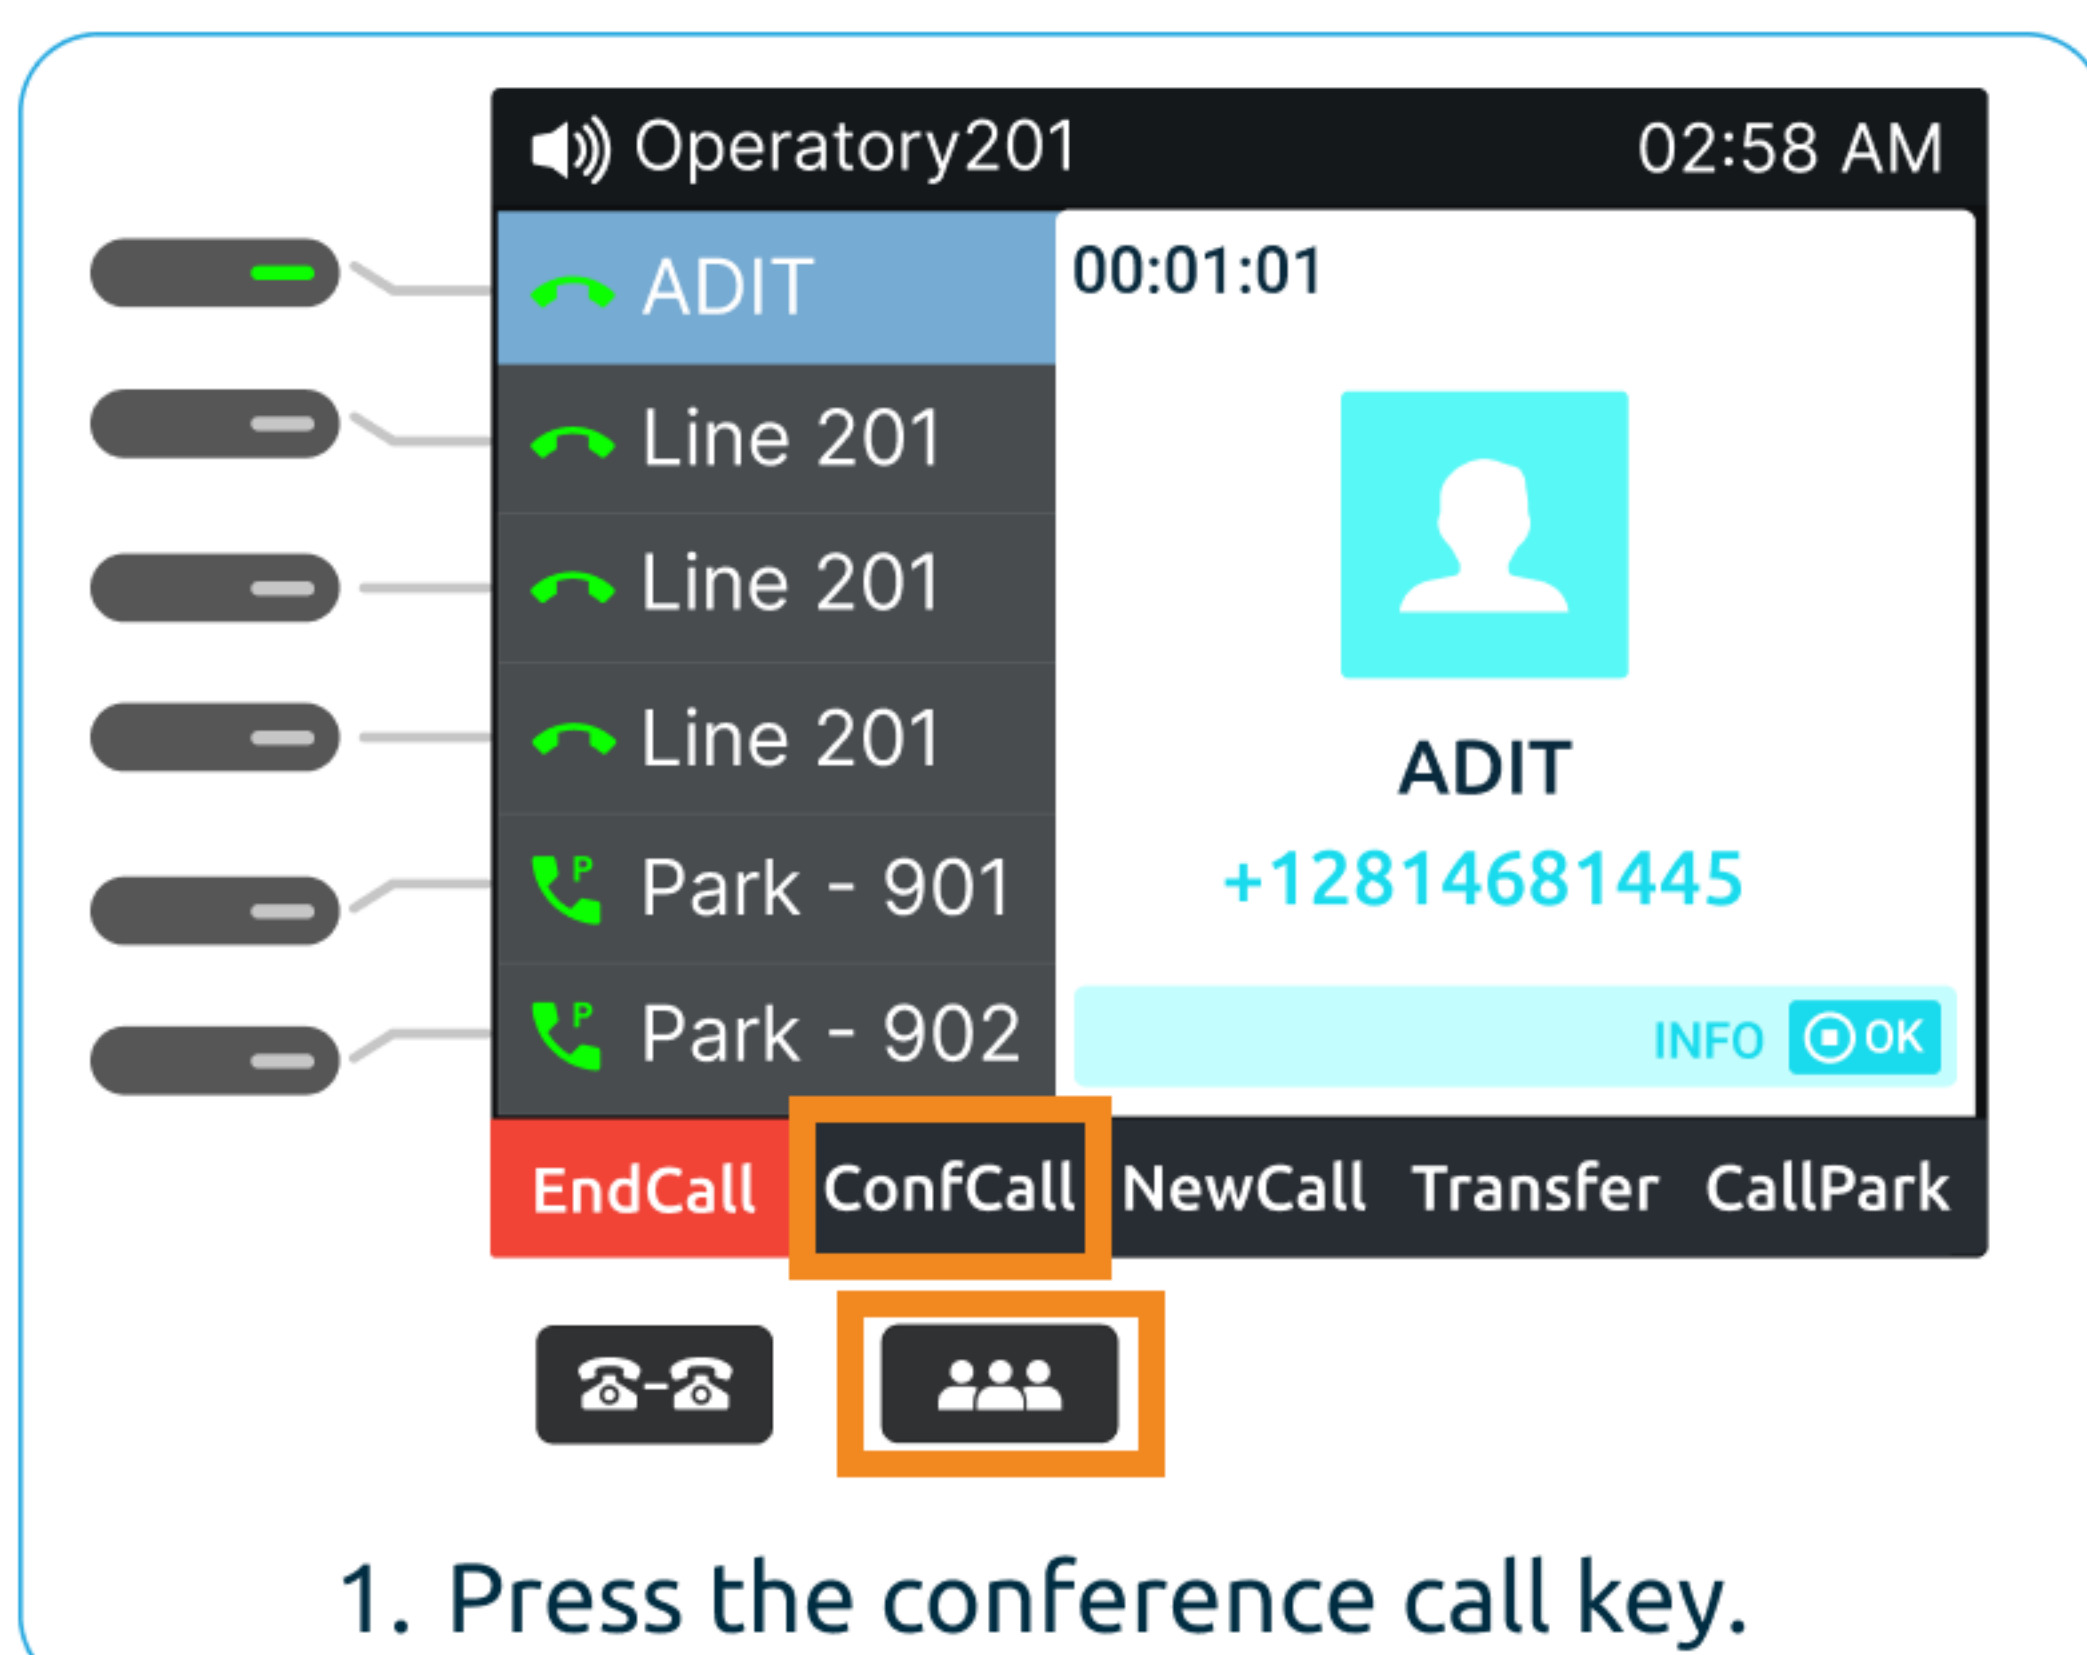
Operatory201 02:58 AM

ADIT

Line 201

Line 201

Line 201

P Park - 901

P Park - 902

00:01:01

ADIT

+12814681445

INFO OK

EndCall ConfCall NewCall Transfer CallPark

1. Press the conference call key.